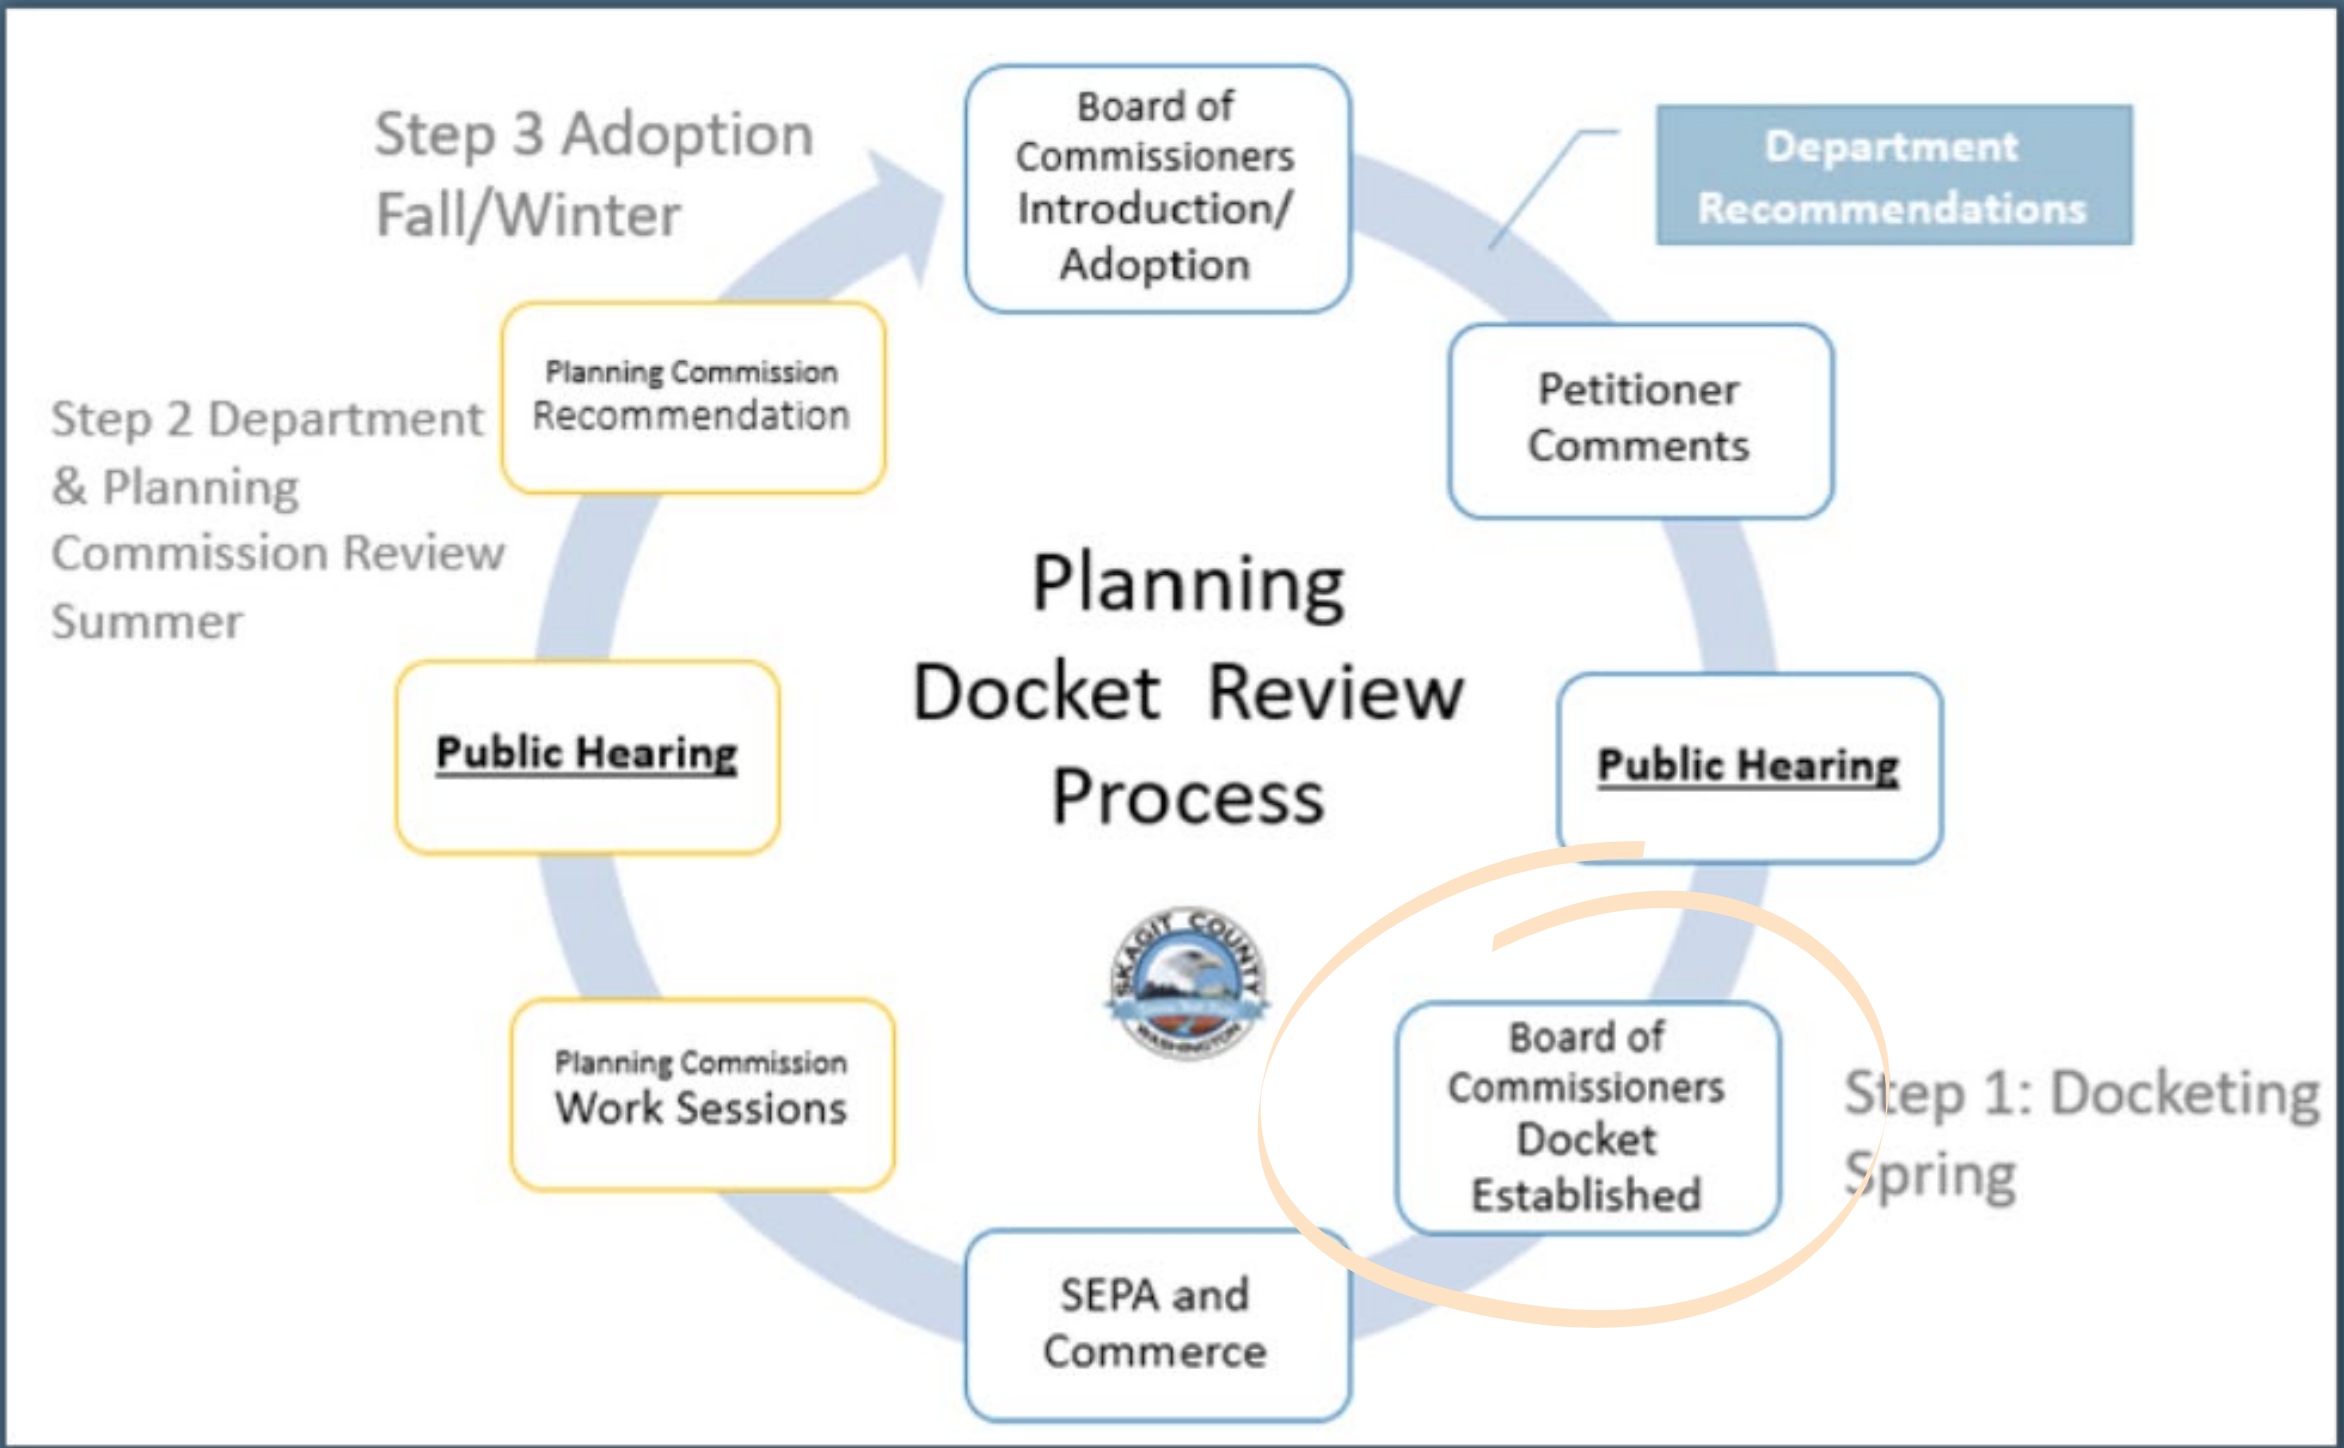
Step 3 Adoption
Fall/Winter

Board of Commissioners Introduction/ Adoption

Department Recommendations

Step 2 Department & Planning Commission Review
Summer

Planning Commission Recommendation

Petitioner Comments

Planning Docket Review Process

Public Hearing

Public Hearing

SKAGIT COUNTY WASHINGTON

Planning Commission Work Sessions

Board of Commissioners Docket Established

Step 1: Docketing
Spring

SEPA and Commerce